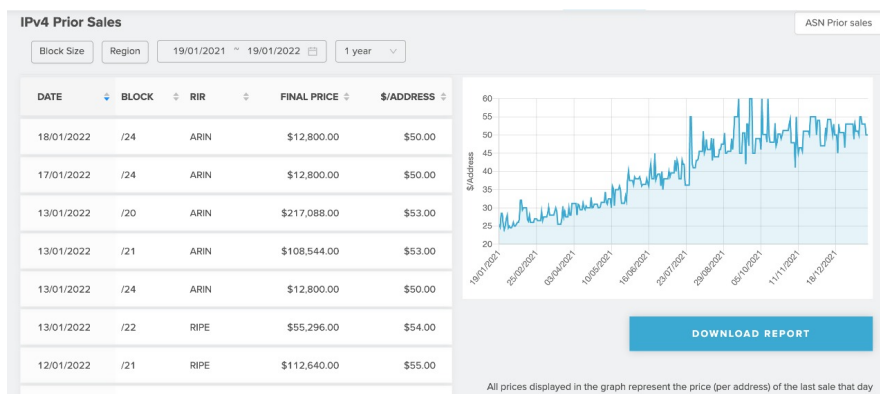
IPv4 Prior Sales

ASN Prior sales

Block Size Region 19/01/2021 ~ 19/01/2022 1 year

| DATE | BLOCK | RIR | FINAL PRICE | $/ADDRESS |
|---|---|---|---|---|
| 18/01/2022 | /24 | ARIN | $12,800.00 | $50.00 |
| 17/01/2022 | /24 | ARIN | $12,800.00 | $50.00 |
| 13/01/2022 | /20 | ARIN | $217,088.00 | $53.00 |
| 13/01/2022 | /21 | ARIN | $108,544.00 | $53.00 |
| 13/01/2022 | /24 | ARIN | $12,800.00 | $50.00 |
| 13/01/2022 | /22 | RIPE | $55,296.00 | $54.00 |
| 12/01/2022 | /21 | RIPE | $112,640.00 | $55.00 |

60
55
50
45
40
35
30
25
20
$/Address
19/01/2021
25/02/2021
03/04/2021
10/05/2021
16/06/2021
23/07/2021
29/08/2021
05/10/2021
11/11/2021
18/12/2021

DOWNLOAD REPORT

All prices displayed in the graph represent the price (per address) of the last sale that day